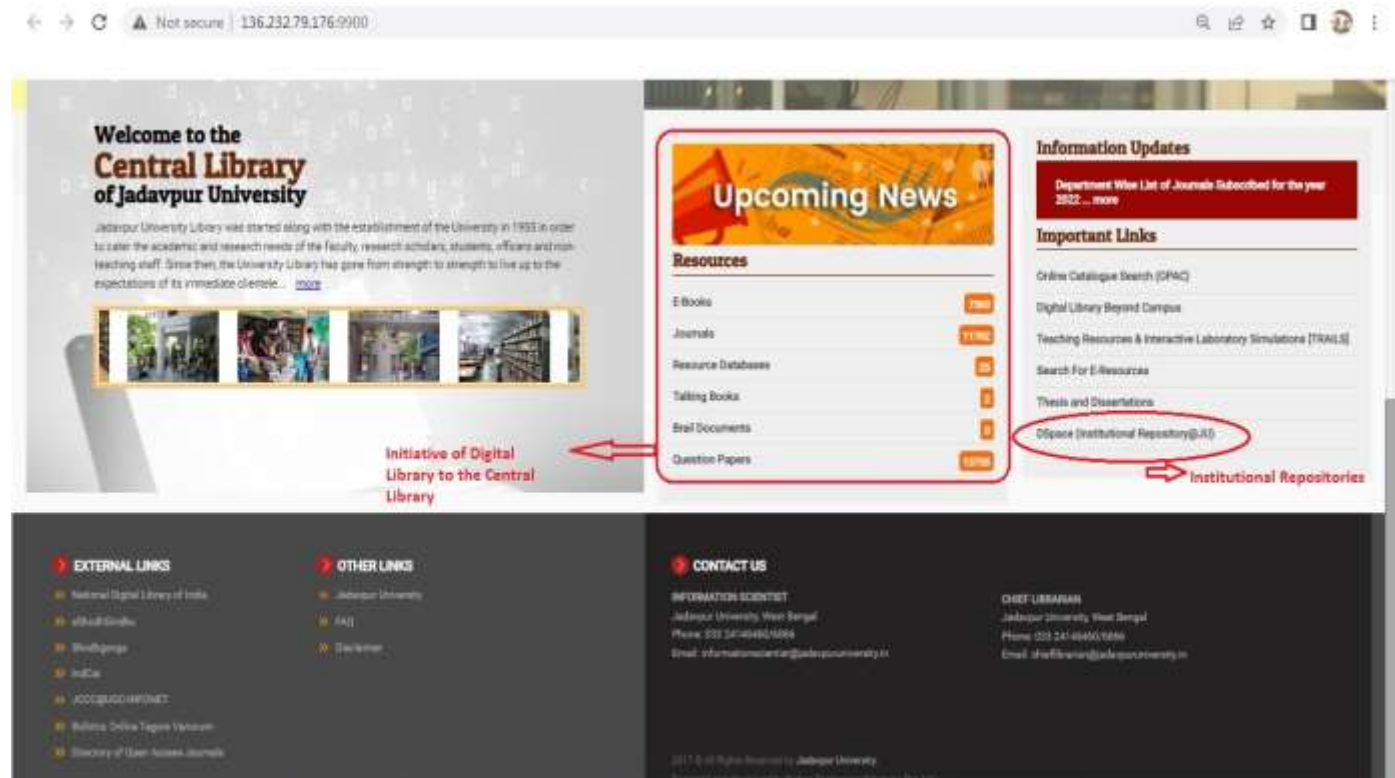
Not secure | 136.232.79.176:9900

Welcome to the
Central Library
of Jadavpur University

Jadavpur University Library was started along with the establishment of the University in 1955 in order to cater the academic and research needs of the faculty, research scholars, students, officers and non-teaching staff. Since then, the University Library has gone from strength to strength to live up to the expectations of its immediate clientele... more

Upcoming News

Resources

| | |
|---|---|
| E-Books | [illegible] |
| Journals | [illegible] |
| Resource Databases | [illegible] |
| Talking Books | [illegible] |
| Brail Documents | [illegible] |
| Question Papers | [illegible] |

Initiative of Digital Library to the Central Library

Information Updates

Department Wise List of Journals Subscribed for the year 2022 ... more

Important Links

Online Catalogue Search (OPAC)
Digital Library Beyond Campus
Teaching Resources & Interactive Laboratory Simulations [TRAILS]
Search For E-Resources
Thesis and Dissertations
DSpace (Institutional Repository@JU)

Institutional Repositories

EXTERNAL LINKS
National Digital Library of India
eShodhSindhu
Shodhganga
IndCat
JCCC@UGC-INFONET
Bulletin Online Tagore Vanoum
Directory of Open Access Journals

OTHER LINKS
Jadavpur University
FAQ
Disclaimer

CONTACT US
INFORMATION SCIENTIST
Jadavpur University, West Bengal
Phone: 033 2414 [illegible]
Email: informationscientist@jadavpuruniversity.in

CHIEF LIBRARIAN
Jadavpur University, West Bengal
Phone: 033 2414 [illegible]
Email: chieflibrarian@jadavpuruniversity.in

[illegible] All Rights Reserved by Jadavpur University